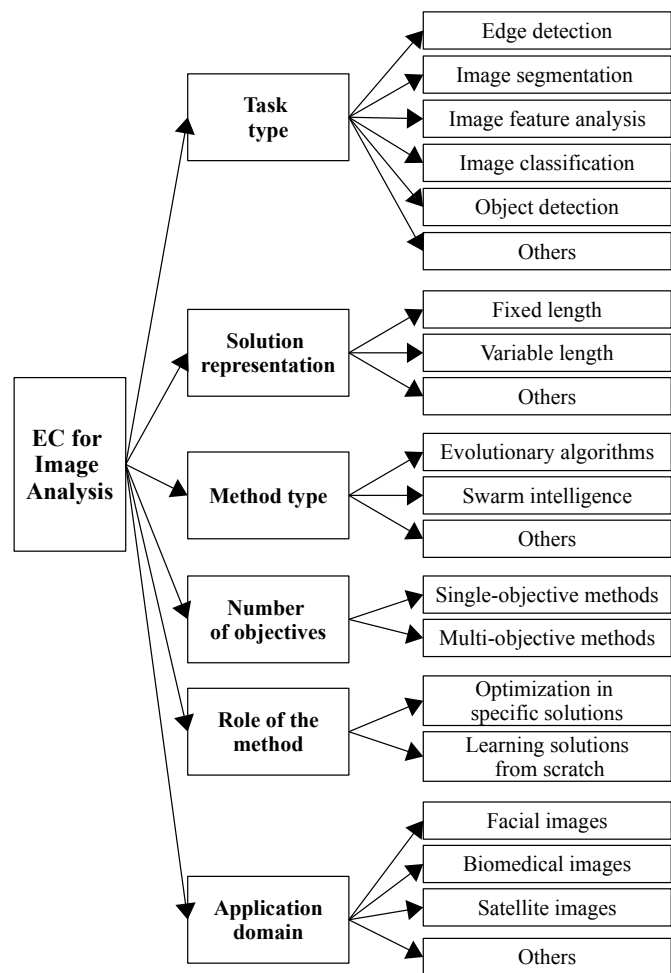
EC for Image Analysis

Task type

Edge detection

Image segmentation

Image feature analysis

Image classification

Object detection

Others

Solution representation

Fixed length

Variable length

Others

Method type

Evolutionary algorithms

Swarm intelligence

Others

Number of objectives

Single-objective methods

Multi-objective methods

Role of the method

Optimization in specific solutions

Learning solutions from scratch

Application domain

Facial images

Biomedical images

Satellite images

Others